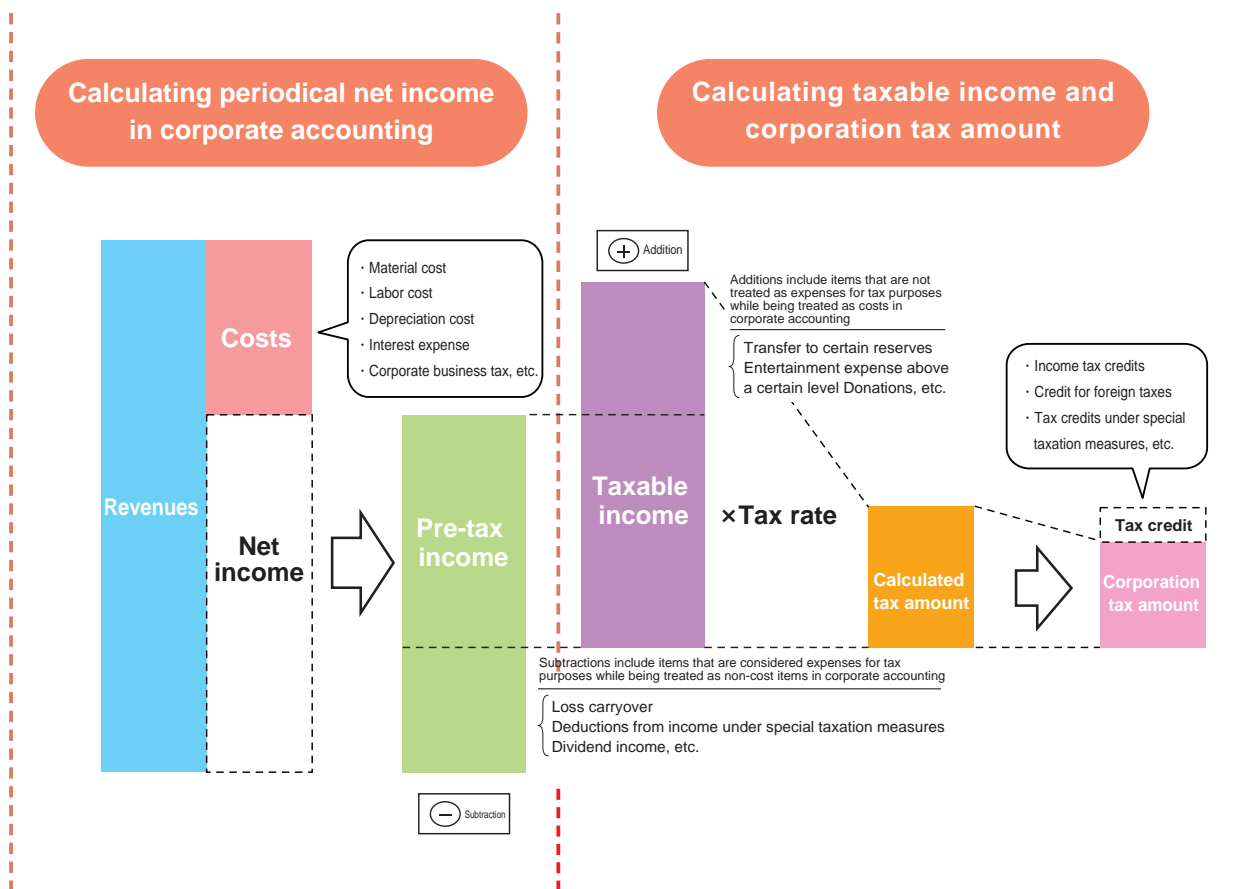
Calculating periodical net income in corporate accounting

Calculating taxable income and corporation tax amount

Revenues

Costs

・Material cost
・Labor cost
・Depreciation cost
・Interest expense
・Corporate business tax, etc.

Net income

Pre-tax income

+ Addition

Additions include items that are not treated as expenses for tax purposes while being treated as costs in corporate accounting

Transfer to certain reserves
Entertainment expense above a certain level Donations, etc.

Taxable income

×Tax rate

Calculated tax amount

・Income tax credits
・Credit for foreign taxes
・Tax credits under special taxation measures, etc.

Tax credit

Corporation tax amount

Subtractions include items that are considered expenses for tax purposes while being treated as non-cost items in corporate accounting

Loss carryover
Deductions from income under special taxation measures
Dividend income, etc.

− Subtraction